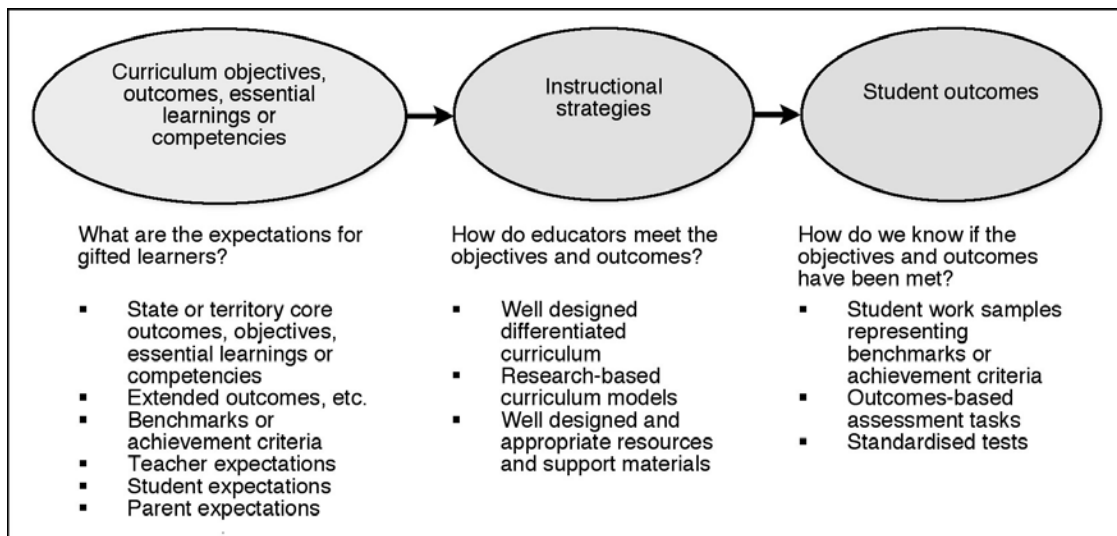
Curriculum objectives, outcomes, essential learnings or competencies

Instructional strategies

Student outcomes

What are the expectations for gifted learners?

- State or territory core outcomes, objectives, essential learnings or competencies
- Extended outcomes, etc.
- Benchmarks or achievement criteria
- Teacher expectations
- Student expectations
- Parent expectations

How do educators meet the objectives and outcomes?

- Well designed differentiated curriculum
- Research-based curriculum models
- Well designed and appropriate resources and support materials

How do we know if the objectives and outcomes have been met?

- Student work samples representing benchmarks or achievement criteria
- Outcomes-based assessment tasks
- Standardised tests